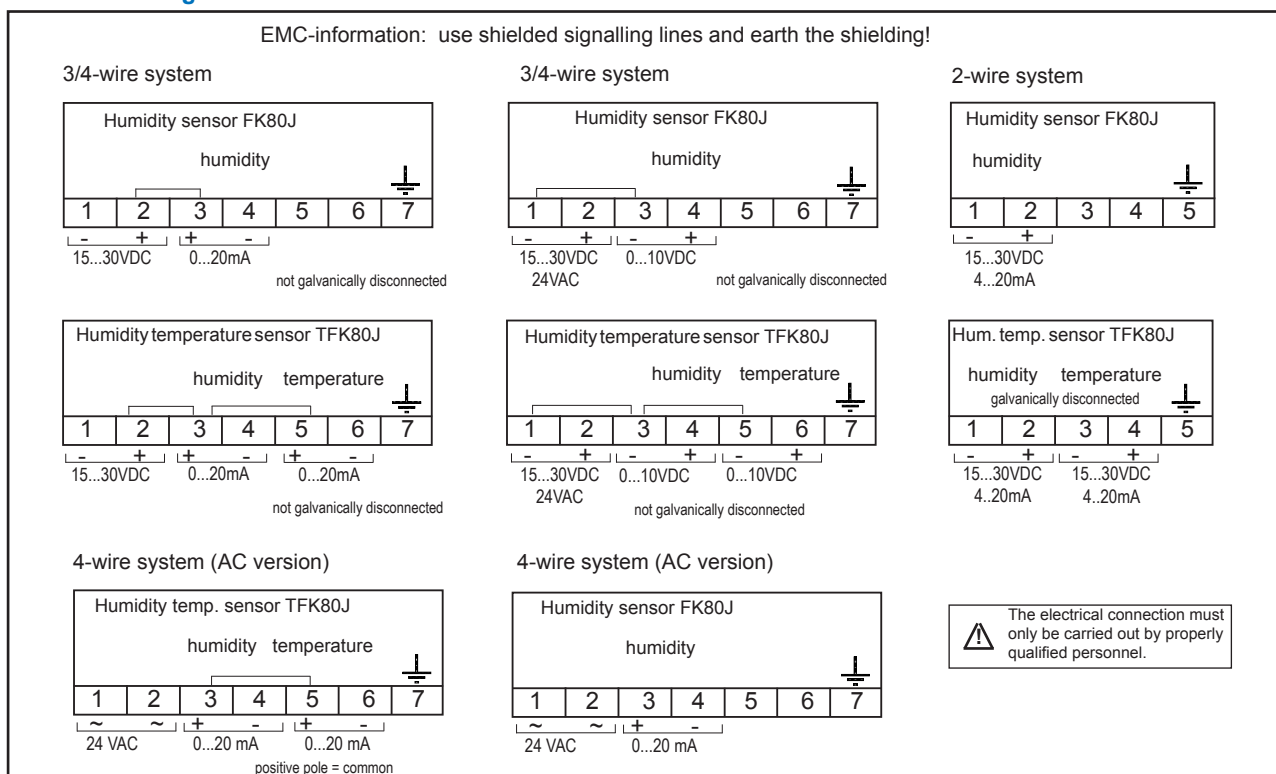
EMC-information: use shielded signalling lines and earth the shielding!

3/4-wire system

Humidity sensor FK80J

humidity

| 1 | 2 | 3 | 4 | 5 | 6 | 7 |
|---|---|---|---|---|---|---|

- + + -
15...30VDC 0...20mA

not galvanically disconnected

3/4-wire system

Humidity sensor FK80J

humidity

| 1 | 2 | 3 | 4 | 5 | 6 | 7 |
|---|---|---|---|---|---|---|

- + - +
15...30VDC 0...10VDC
24VAC

not galvanically disconnected

2-wire system

Humidity sensor FK80J

humidity

| 1 | 2 | 3 | 4 | 5 |
|---|---|---|---|---|

- +
15...30VDC
4...20mA

Humidity temperature sensor TFK80J

humidity temperature

| 1 | 2 | 3 | 4 | 5 | 6 | 7 |
|---|---|---|---|---|---|---|

- + + +
15...30VDC 0...20mA 0...20mA

not galvanically disconnected

Humidity temperature sensor TFK80J

humidity temperature

| 1 | 2 | 3 | 4 | 5 | 6 | 7 |
|---|---|---|---|---|---|---|

- + - + - +
15...30VDC 0...10VDC 0...10VDC
24VAC

not galvanically disconnected

Hum. temp. sensor TFK80J

humidity temperature
galvanically disconnected

| 1 | 2 | 3 | 4 | 5 |
|---|---|---|---|---|

- + - +
15...30VDC 15...30VDC
4..20mA 4..20mA

4-wire system (AC version)

Humidity temp. sensor TFK80J

humidity temperature

| 1 | 2 | 3 | 4 | 5 | 6 | 7 |
|---|---|---|---|---|---|---|

~ ~ + - + -
24 VAC 0...20 mA 0...20 mA

positive pole = common

4-wire system (AC version)

Humidity sensor FK80J

humidity

| 1 | 2 | 3 | 4 | 5 | 6 | 7 |
|---|---|---|---|---|---|---|

~ ~ + -
24 VAC 0...20 mA

The electrical connection must only be carried out by properly qualified personnel.